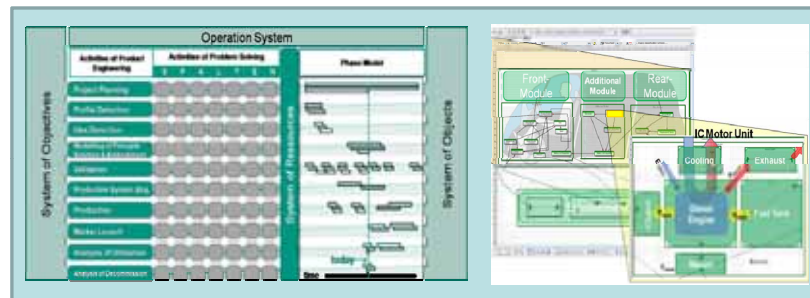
Operation System

Activities of Product Engineering

Activities of Problem Solving

S P A L T E N

Phase Model

Project Planning

Profile Detection

Idea Detection

Modelling of Principle Solution & Embodiment

Validation

Production System Eng.

Production

Market Launch

Analysis of Utilization

Analysis of Decommission

today

time

System of Objectives

System of Resources

System of Objects

Front Module

Additional Module

Rear Module

IC Motor Unit

Cooling

Exhaust

Diesel Engine

Fuel Tank

Starter